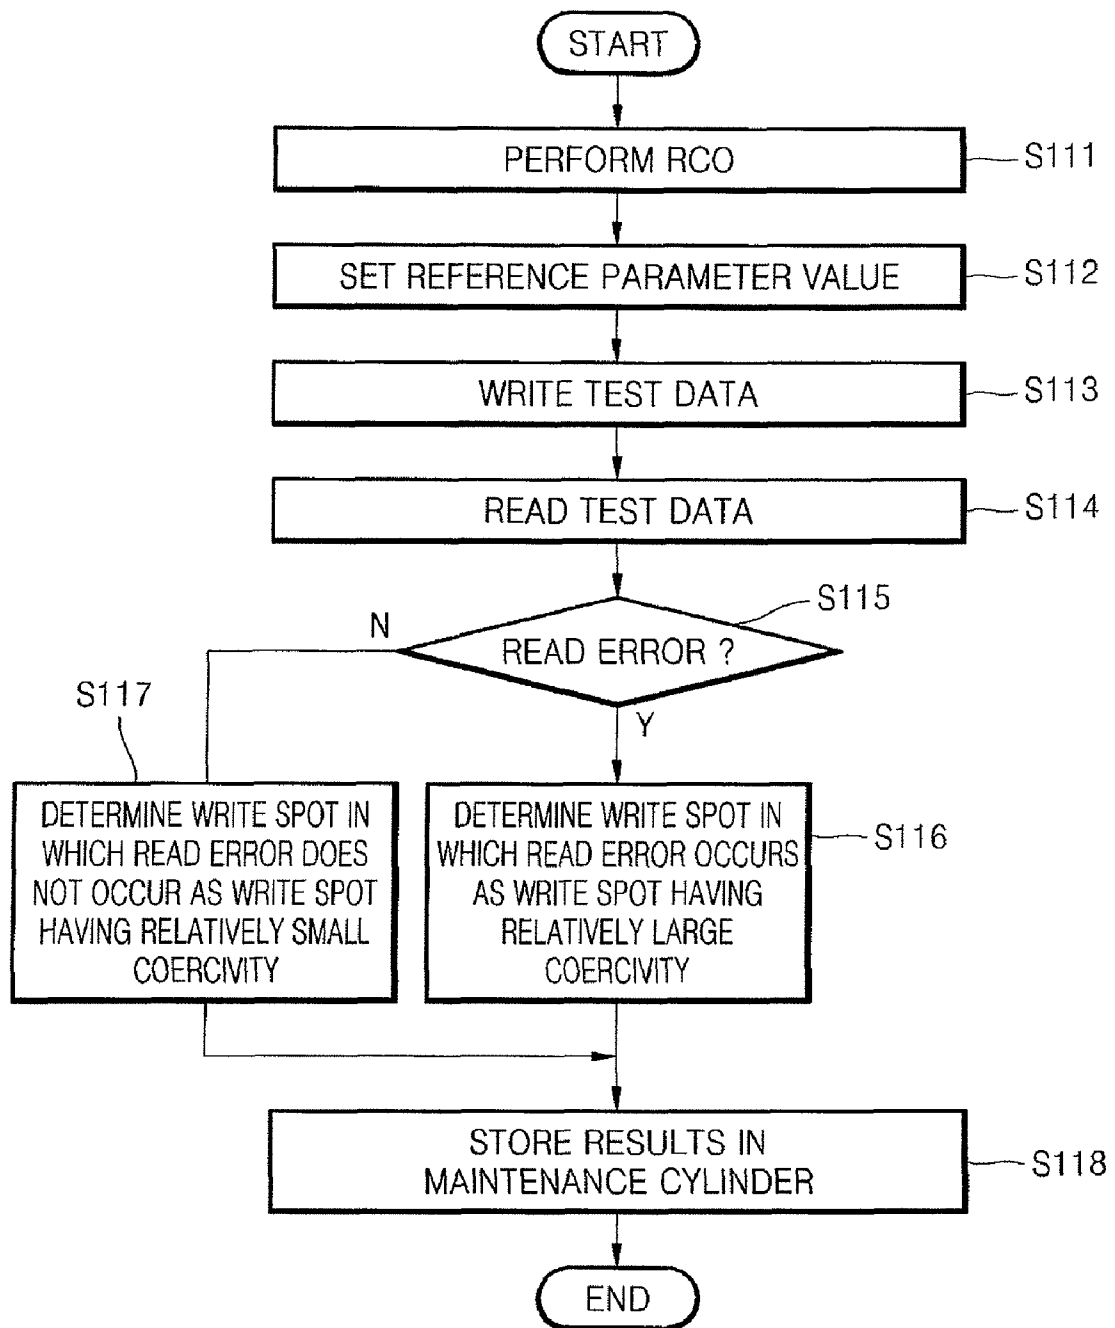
START

PERFORM RCO
S111

SET REFERENCE PARAMETER VALUE
S112

WRITE TEST DATA
S113

READ TEST DATA
S114

S115
READ ERROR ?
N
Y

S117
DETERMINE WRITE SPOT IN WHICH READ ERROR DOES NOT OCCUR AS WRITE SPOT HAVING RELATIVELY SMALL COERCIVITY

DETERMINE WRITE SPOT IN WHICH READ ERROR OCCURS AS WRITE SPOT HAVING RELATIVELY LARGE COERCIVITY
S116

STORE RESULTS IN MAINTENANCE CYLINDER
S118

END